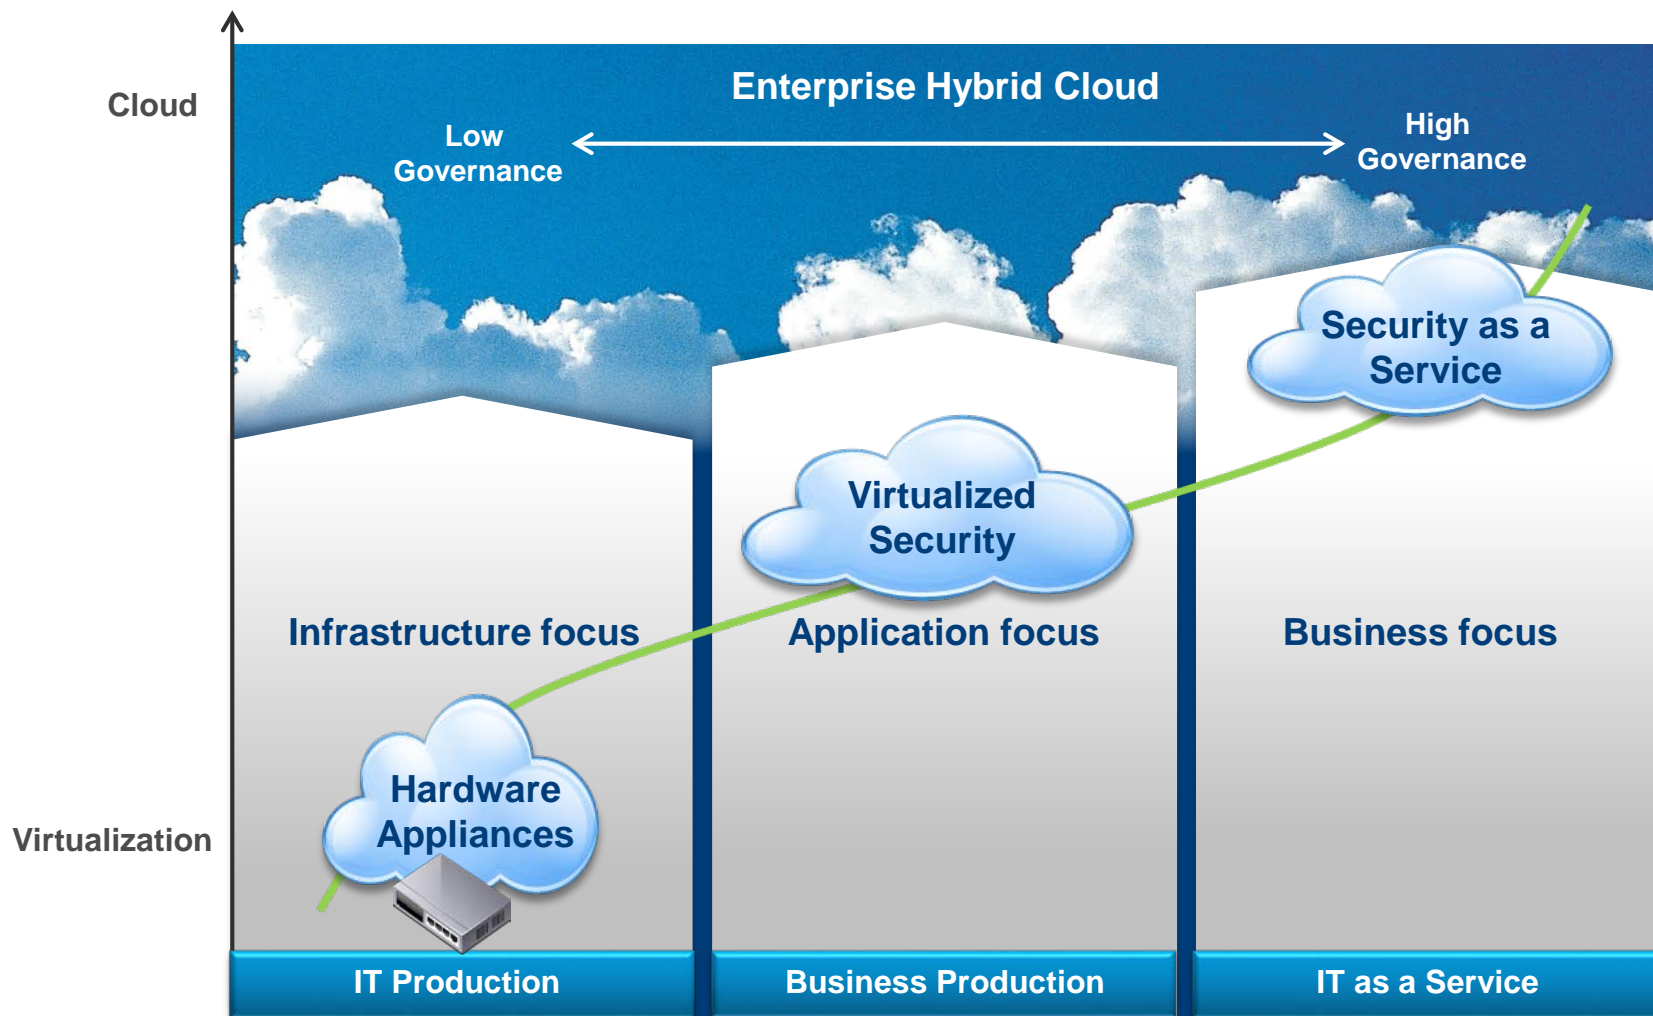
Cloud

Enterprise Hybrid Cloud

Low Governance

High Governance

Virtualization

Security as a Service

Virtualized Security

Infrastructure focus

Application focus

Business focus

Hardware Appliances

IT Production

Business Production

IT as a Service